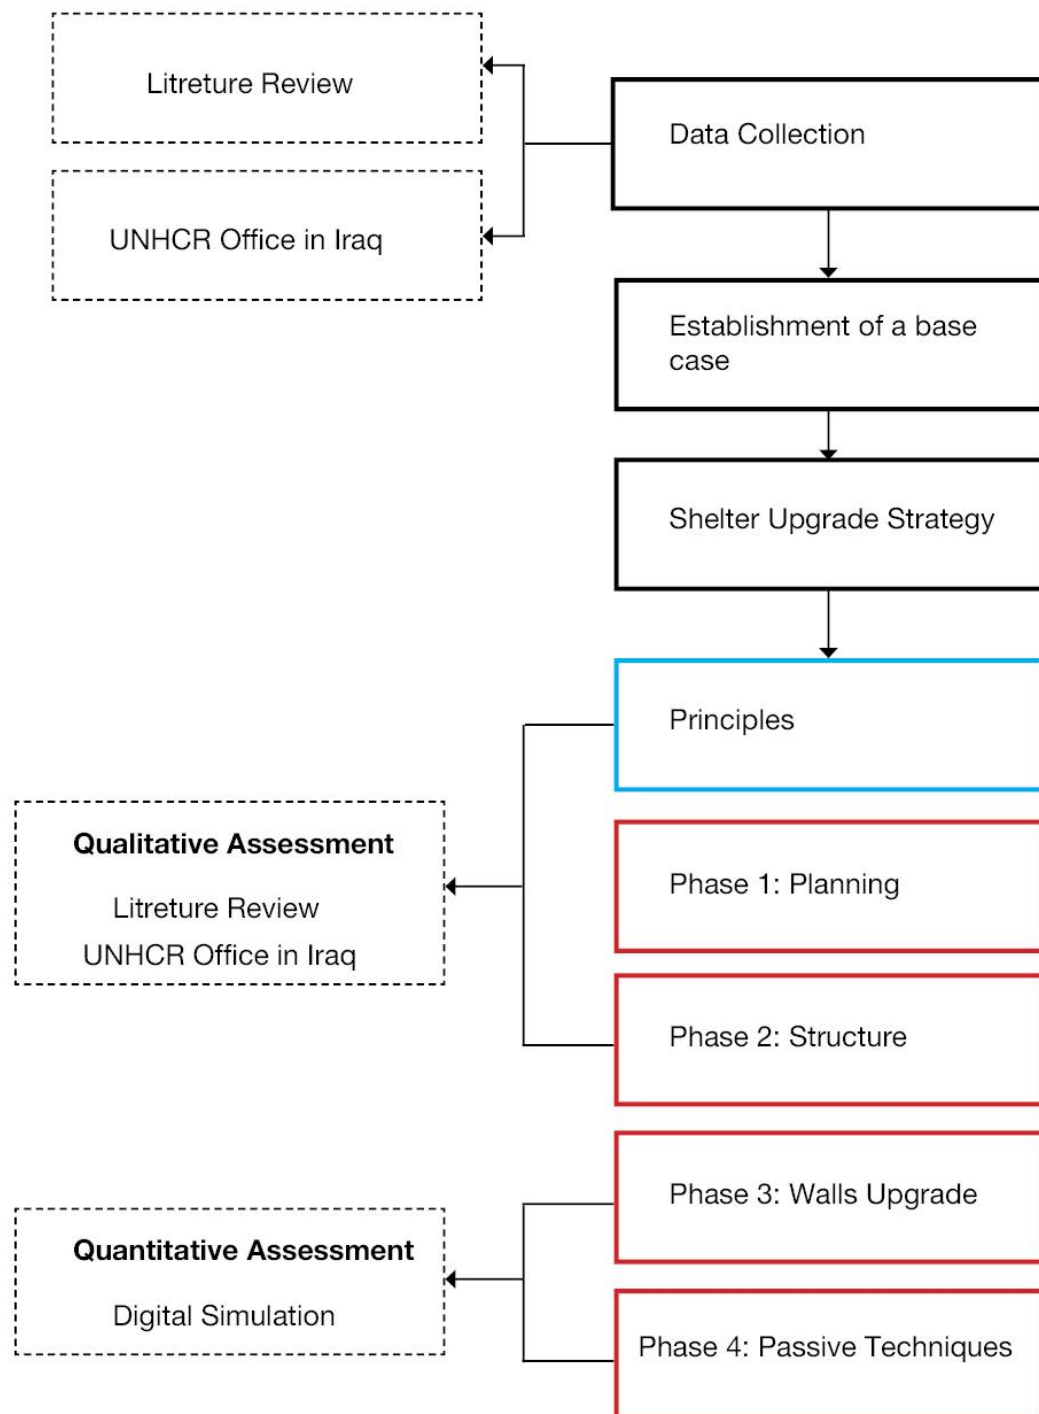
Litreture Review

UNHCR Office in Iraq

Data Collection

Establishment of a base case

Shelter Upgrade Strategy

Principles

Qualitative Assessment

Litreture Review

UNHCR Office in Iraq

Phase 1: Planning

Phase 2: Structure

Phase 3: Walls Upgrade

Quantitative Assessment

Digital Simulation

Phase 4: Passive Techniques